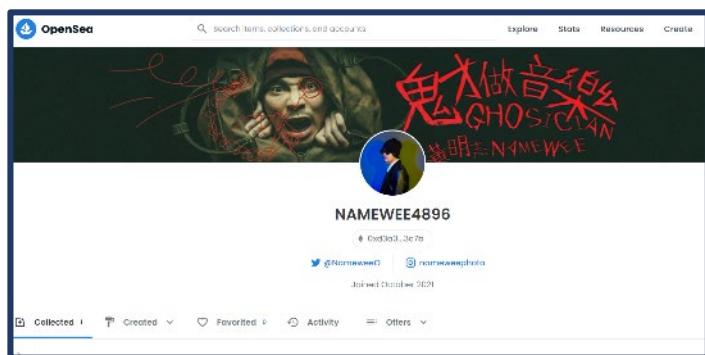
OpenSea

Search items, collections, and accounts

Explore Stats Resources Create

鬼才做音樂 GHOSICIAN 黃明志 NAMEWEE

NAMEWEE4896

0xd3a3...3e7b

@Namewee0 nameweephoto

Joined October 2021

Collected 1 Created Favorited 0 Activity Offers